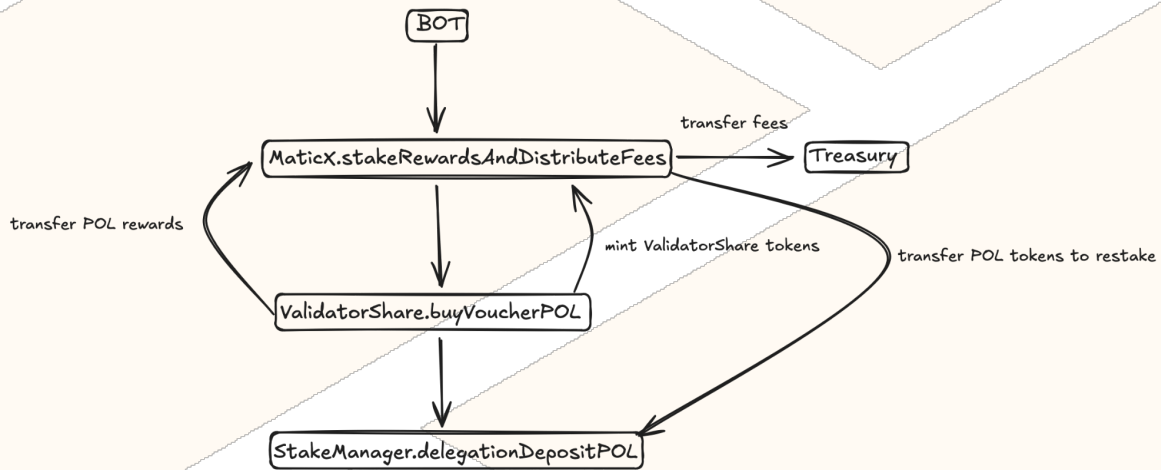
BOT

transfer fees

MaticX.stakeRewardsAndDistributeFees

Treasury

transfer POL rewards

mint ValidatorShare tokens

transfer POL tokens to restake

ValidatorShare.buyVoucherPOL

StakeManager.delegationDepositPOL